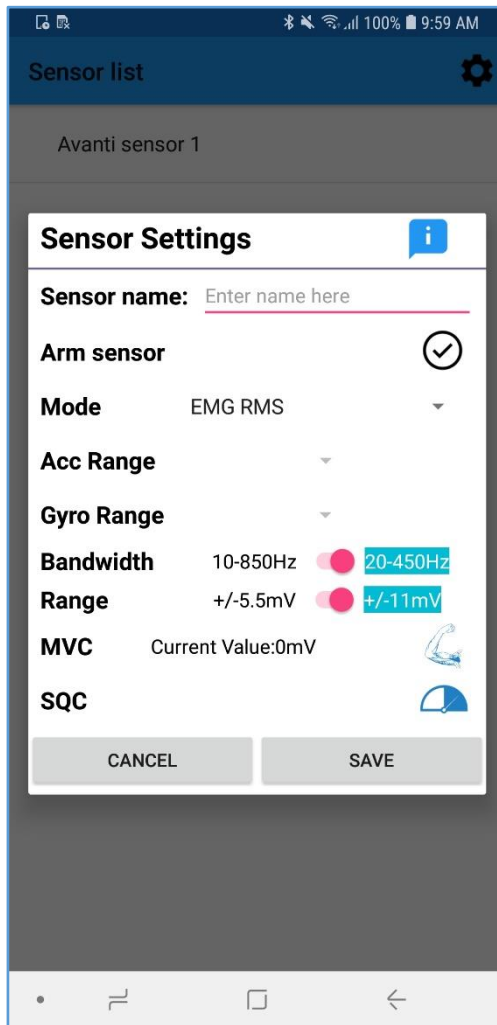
100% 9:59 AM

Sensor list

Avanti sensor 1

Sensor Settings

Sensor name: Enter name here

Arm sensor

Mode EMG RMS

Acc Range

Gyro Range

Bandwidth 10-850Hz 20-450Hz

Range +/-5.5mV +/-11mV

MVC Current Value:0mV

SQC

CANCEL SAVE